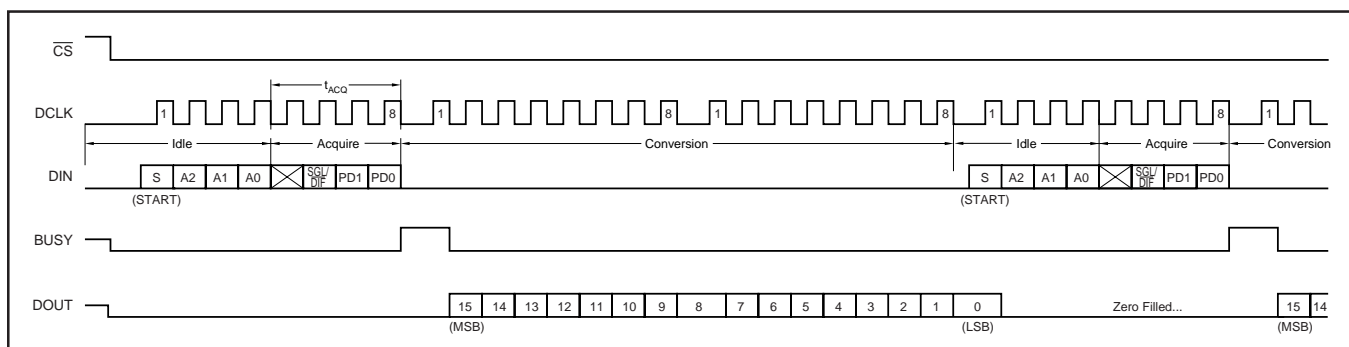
$\overline{CS}$

$t_{ACQ}$

DCLK 1 8 1 8 1 8 1 8 1

Idle Acquire Conversion Idle Acquire Conversion

DIN S A2 A1 A0 SGL/DIF PD1 PD0 S A2 A1 A0 SGL/DIF PD1 PD0

(START) (START)

BUSY

DOUT 15 14 13 12 11 10 9 8 7 6 5 4 3 2 1 0 Zero Filled... 15 14

(MSB) (LSB) (MSB)